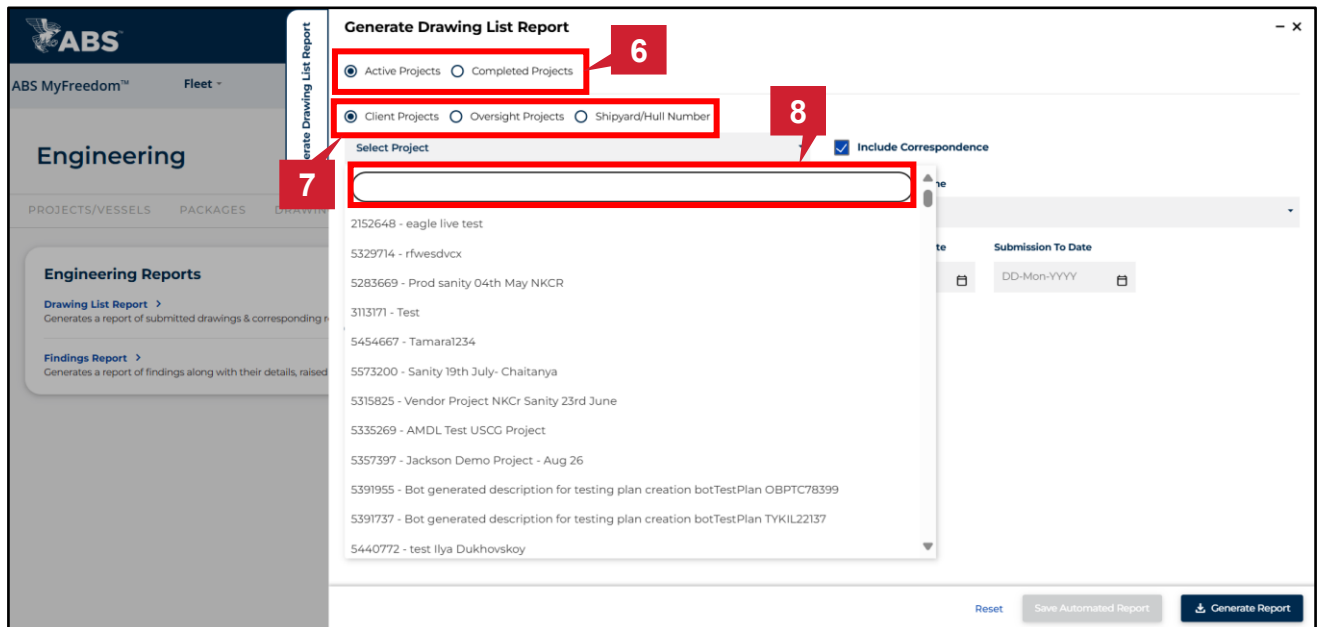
ABS

ABS MyFreedom™ Fleet

Engineering

PROJECTS/VESSELS PACKAGES DRAWIN

Engineering Reports

Drawing List Report >
Generates a report of submitted drawings & corresponding r

Findings Report >
Generates a report of findings along with their details, raised

erate Drawing List Report

Generate Drawing List Report

Active Projects Completed Projects

6

Client Projects Oversight Projects Shipyard/Hull Number

8

7

Select Project

Include Correspondence

2152648 - eagle live test
5329714 - rfwesdvcx
5283669 - Prod sanity 04th May NKCR
3113171 - Test
5454667 - Tamara1234
5573200 - Sanity 19th July- Chaitanya
5315825 - Vendor Project NKCr Sanity 23rd June
5335269 - AMDL Test USCG Project
5357397 - Jackson Demo Project - Aug 26
5391955 - Bot generated description for testing plan creation botTestPlan OBPTC78399
5391737 - Bot generated description for testing plan creation botTestPlan TYKIL22137
5440772 - test Ilya Dukhovskoy

te

Submission To Date

DD-Mon-YYYY

Reset

Save Automated Report

Generate Report